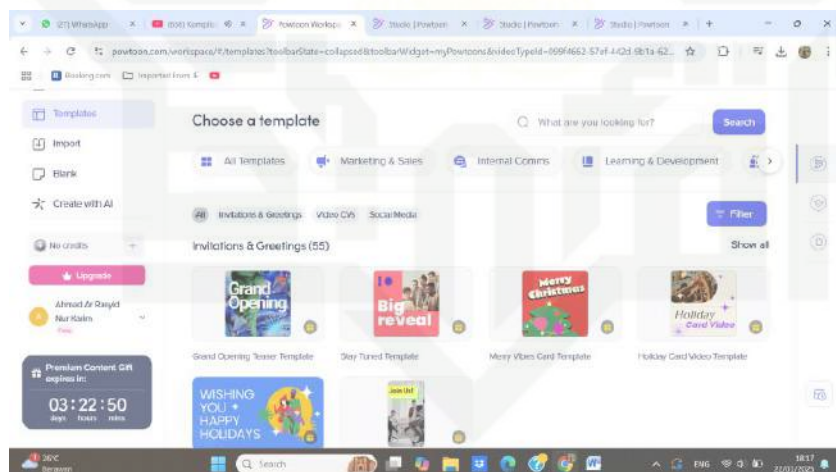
(27) WhatsApp | (68) Kompilasi | Powtoon Workspace | Studio | Powtoon | Studio | Powtoon | Studio | Powtoon

powtoon.com/workspace/#/templates?toolbarState=collapsed&toolbarWidget=myPowtoons&videoTypeId=009f4662-57ef-442d-9b1a-62...

Booking.com | Imported from E

Templates
Import
Blank
Create with AI

No credits

Upgrade

Ahmad Ar Rasyid Nur Karim
Free

Premium Content Gift expires in:
03 : 22 : 50
days hours mins

Choose a template

What are you looking for?

Search

All Templates | Marketing & Sales | Internal Comms | Learning & Development

All | Invitations & Greetings | Video CVs | Social Media

Filter

Invitations & Greetings (55)

Show all

Grand Opening
Grand Opening Teaser Template

Big reveal
Stay Tuned Template

Merry Christmas
Merry Vibes Card Template

Holiday Card Video
Holiday Card Video Template

WISHING YOU HAPPY HOLIDAYS

Join Us!

26°C
Berawan

Search

ENG
18:17
22/01/2025